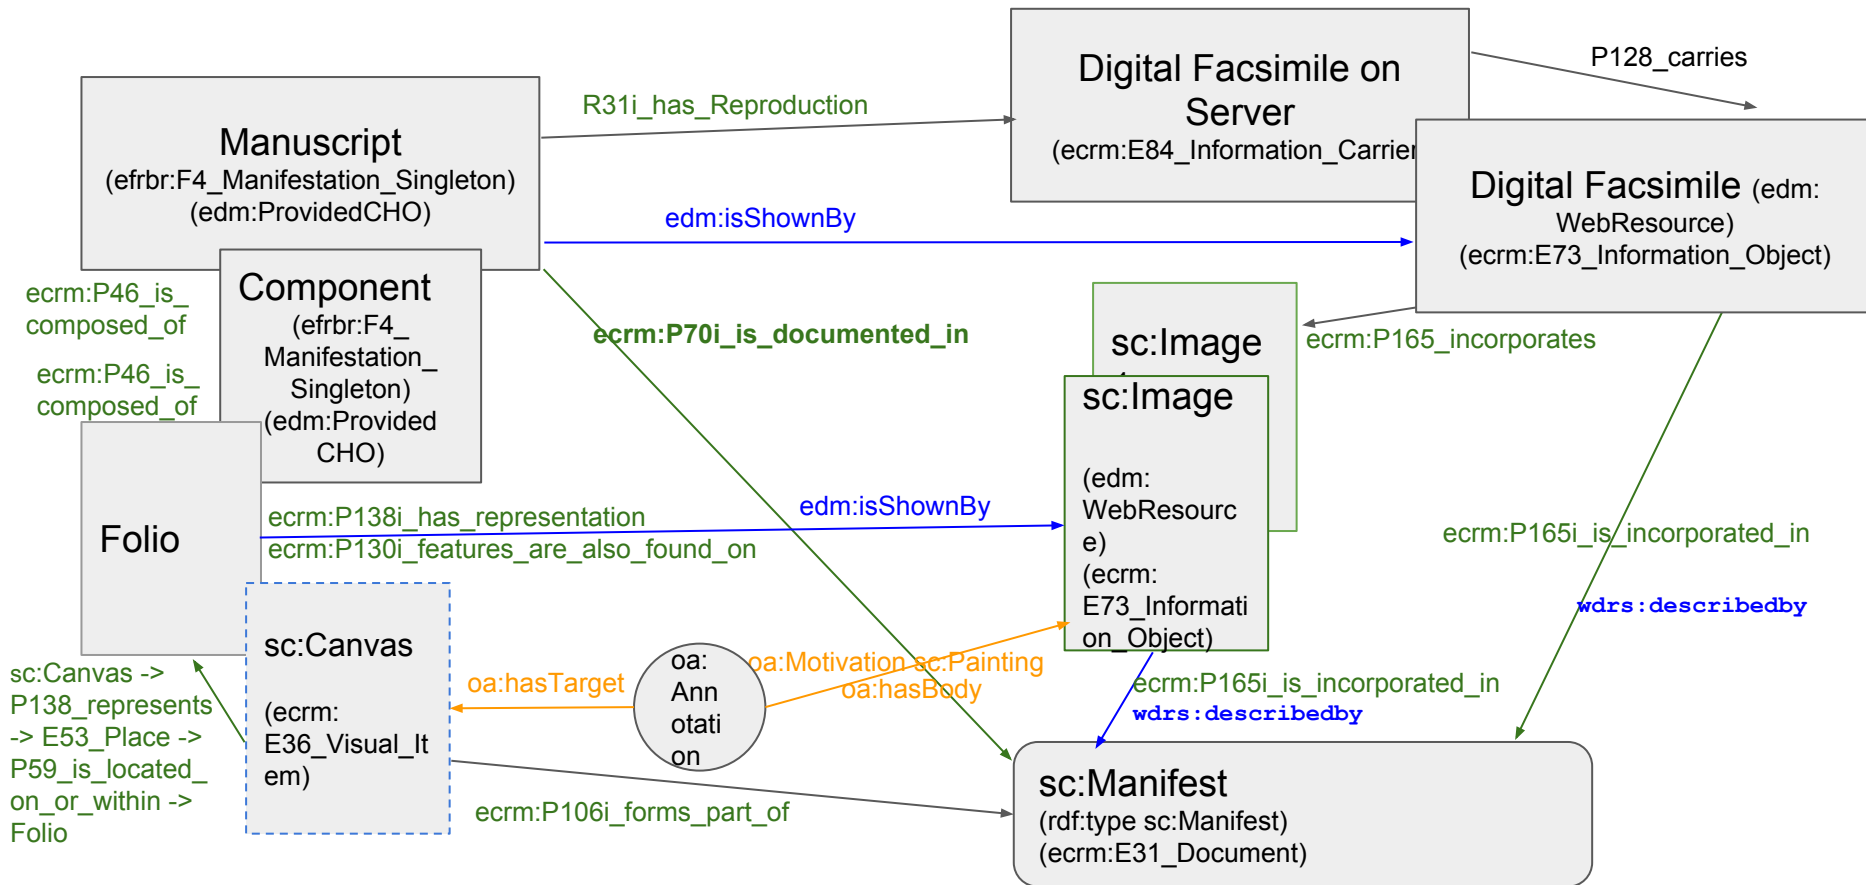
Manuscript
(efrbr:F4_Manifestation_Singleton)
(edm:ProvidedCHO)

R31i_has_Reproduction

Digital Facsimile on Server
(ecrm:E84_Information_Carrier

P128_carries

Digital Facsimile (edm:WebResource)
(ecrm:E73_Information_Object)

edm:isShownBy

ecrm:P46_is_composed_of

ecrm:P46_is_composed_of

Component
(efrbr:F4_Manifestation_Singleton)
(edm:Provided CHO)

ecrm:P70i_is_documented_in

sc:Image

ecrm:P165_incorporates

sc:Image

(edm:WebResource)
(ecrm:E73_Information_Object)

Folio

ecrm:P138i_has_representation

edm:isShownBy

ecrm:P130i_features_are_also_found_on

ecrm:P165i_is_incorporated_in

wdrs:describedby

sc:Canvas

(ecrm:E36_Visual_Item)

oa:hasTarget

oa:Annotation

oa:Motivation sc:Painting
oa:hasBody

ecrm:P165i_is_incorporated_in
wdrs:describedby

sc:Canvas -> P138_represents -> E53_Place -> P59_is_located_on_or_within -> Folio

ecrm:P106i_forms_part_of

sc:Manifest
(rdf:type sc:Manifest)
(ecrm:E31_Document)